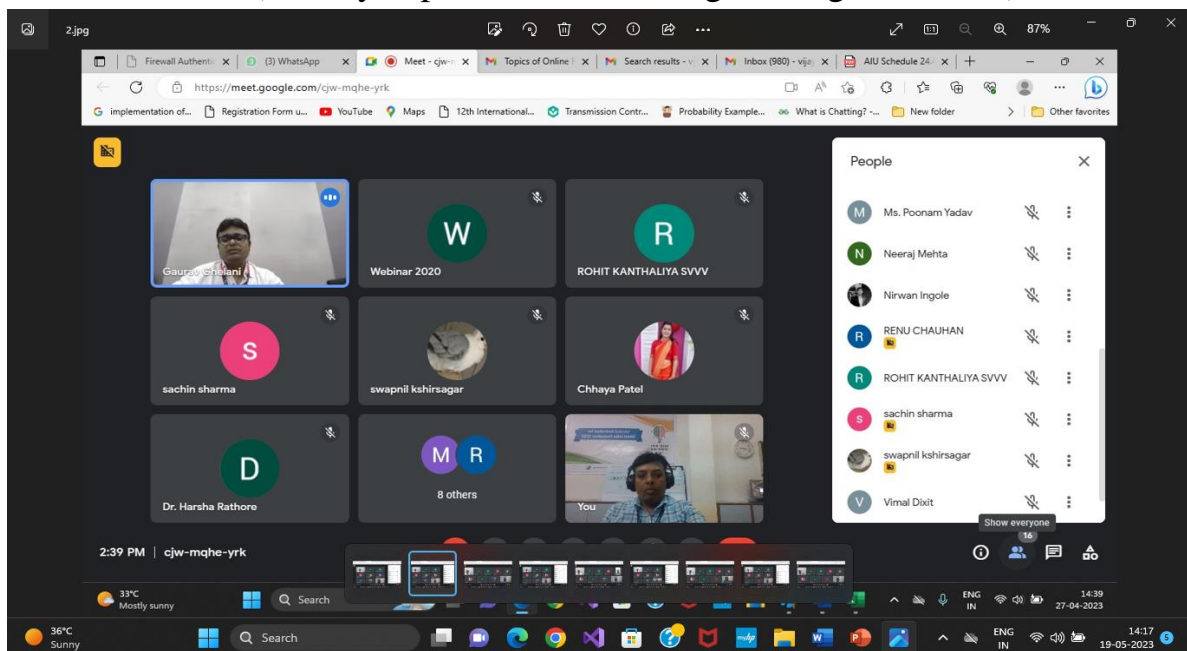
2.jpg

87%

Firewall Authentic | (3) WhatsApp | Meet - cjw-m | Topics of Online | Search results - v | Inbox (980) - vijay | AIU Schedule 24-

https://meet.google.com/cjw-mqhe-yrk

implementation of... | Registration Form u... | YouTube | Maps | 12th International... | Transmission Contr... | Probability Example... | What is Chatting? -... | New folder | Other favorites

Gaurav Gholani

W
Webinar 2020

R
ROHIT KANTHALIYA SVVV

S
sachin sharma

swapnil kshirsagar

Chhaya Patel

D
Dr. Harsha Rathore

M R
8 others

You

People

Ms. Poonam Yadav
Neeraj Mehta
Nirwan Ingole
RENU CHAUHAN
ROHIT KANTHALIYA SVVV
sachin sharma
swapnil kshirsagar
Vimal Dixit

Show everyone
16

2:39 PM | cjw-mqhe-yrk

33°C
Mostly sunny

Search

ENG IN
14:39
27-04-2023

36°C
Sunny

Search

ENG IN
14:17
19-05-2023